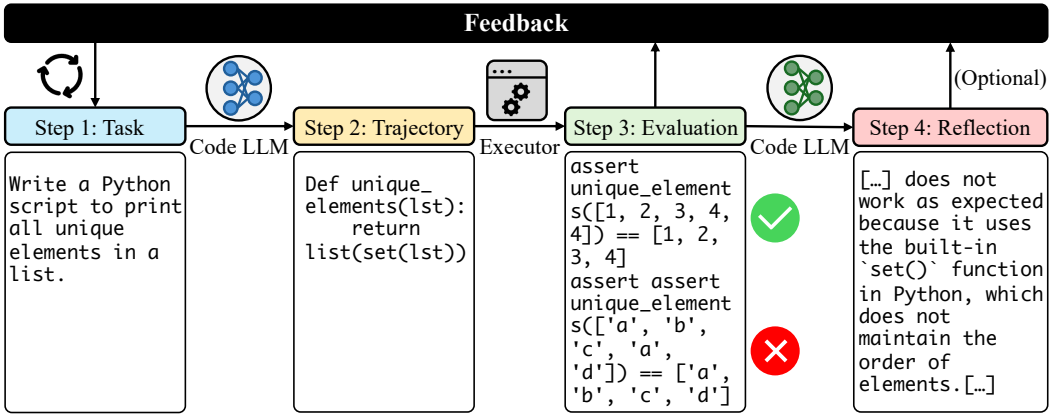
Feedback

(Optional)

Step 1: Task

Write a Python script to print all unique elements in a list.

Code LLM

Step 2: Trajectory

Def unique_elements(lst):
return list(set(lst))

Executor

Step 3: Evaluation

assert unique_elements([1, 2, 3, 4, 4]) == [1, 2, 3, 4]
assert assert unique_elements(['a', 'b', 'c', 'a', 'd']) == ['a', 'b', 'c', 'd']

Code LLM

Step 4: Reflection

[…] does not work as expected because it uses the built-in `set()` function in Python, which does not maintain the order of elements.[…]